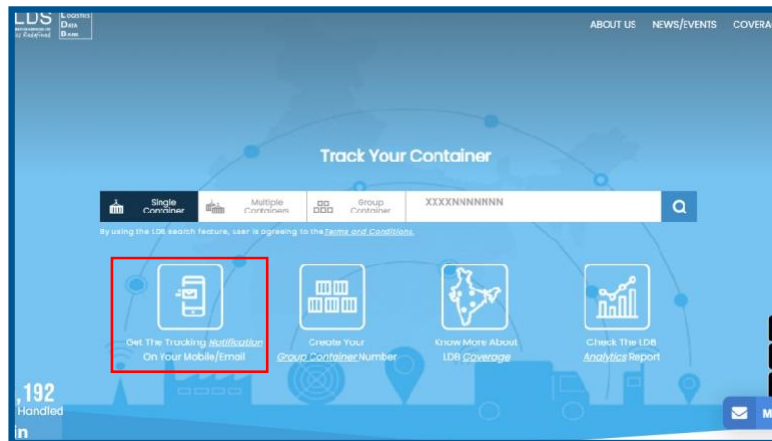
LDS Logistics Data Bank

ABOUT US NEWS/EVENTS COVERA

Track Your Container

Single Container Multiple Containers Group Container XXXXNNNNNNN

By using the LDB search feature, user is agreeing to the Terms and Conditions.

Get The Tracking Notification On Your Mobile/Email

Create Your Group Container Number

Know More About LDB Coverage

Check The LDB Analytics Report

,192 Handled in